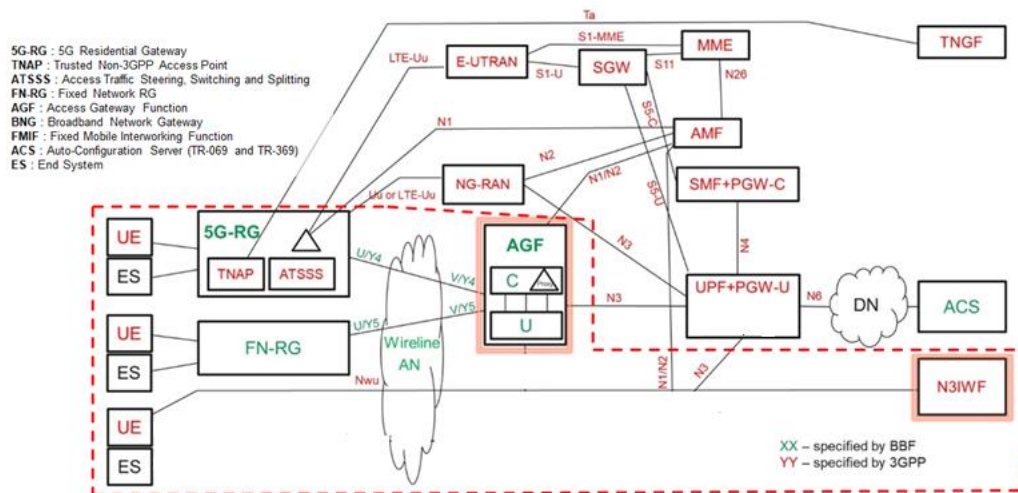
5G-RG : 5G Residential Gateway
TNAP : Trusted Non-3GPP Access Point
ATSSS : Access Traffic Steering, Switching and Splitting
FN-RG : Fixed Network RG
AGF : Access Gateway Function
BNG : Broadband Network Gateway
FMIF : Fixed Mobile Interworking Function
ACS : Auto-Configuration Server (TR-069 and TR-369)
ES : End System

Ta
TNGF
S1-MME
MME
LTE-Uu
E-UTRAN
S1-U
SGW
S11
N26
N1
S5-C
AMF
N2
N1/N2
S5-U
NG-RAN
SMF+PGW-C
Uu or LTE-Uu
UE
5G-RG
ES
TNAP
ATSSS
U/Y4
AGF
V/Y4
C
N3
N4
UE
U/Y5
V/Y5
U
N3
UPF+PGW-U
N6
DN
ACS
ES
FN-RG
Wireline AN
Nwu
N1/N2
N3
UE
N3IWF
ES
XX – specified by BBF
YY – specified by 3GPP